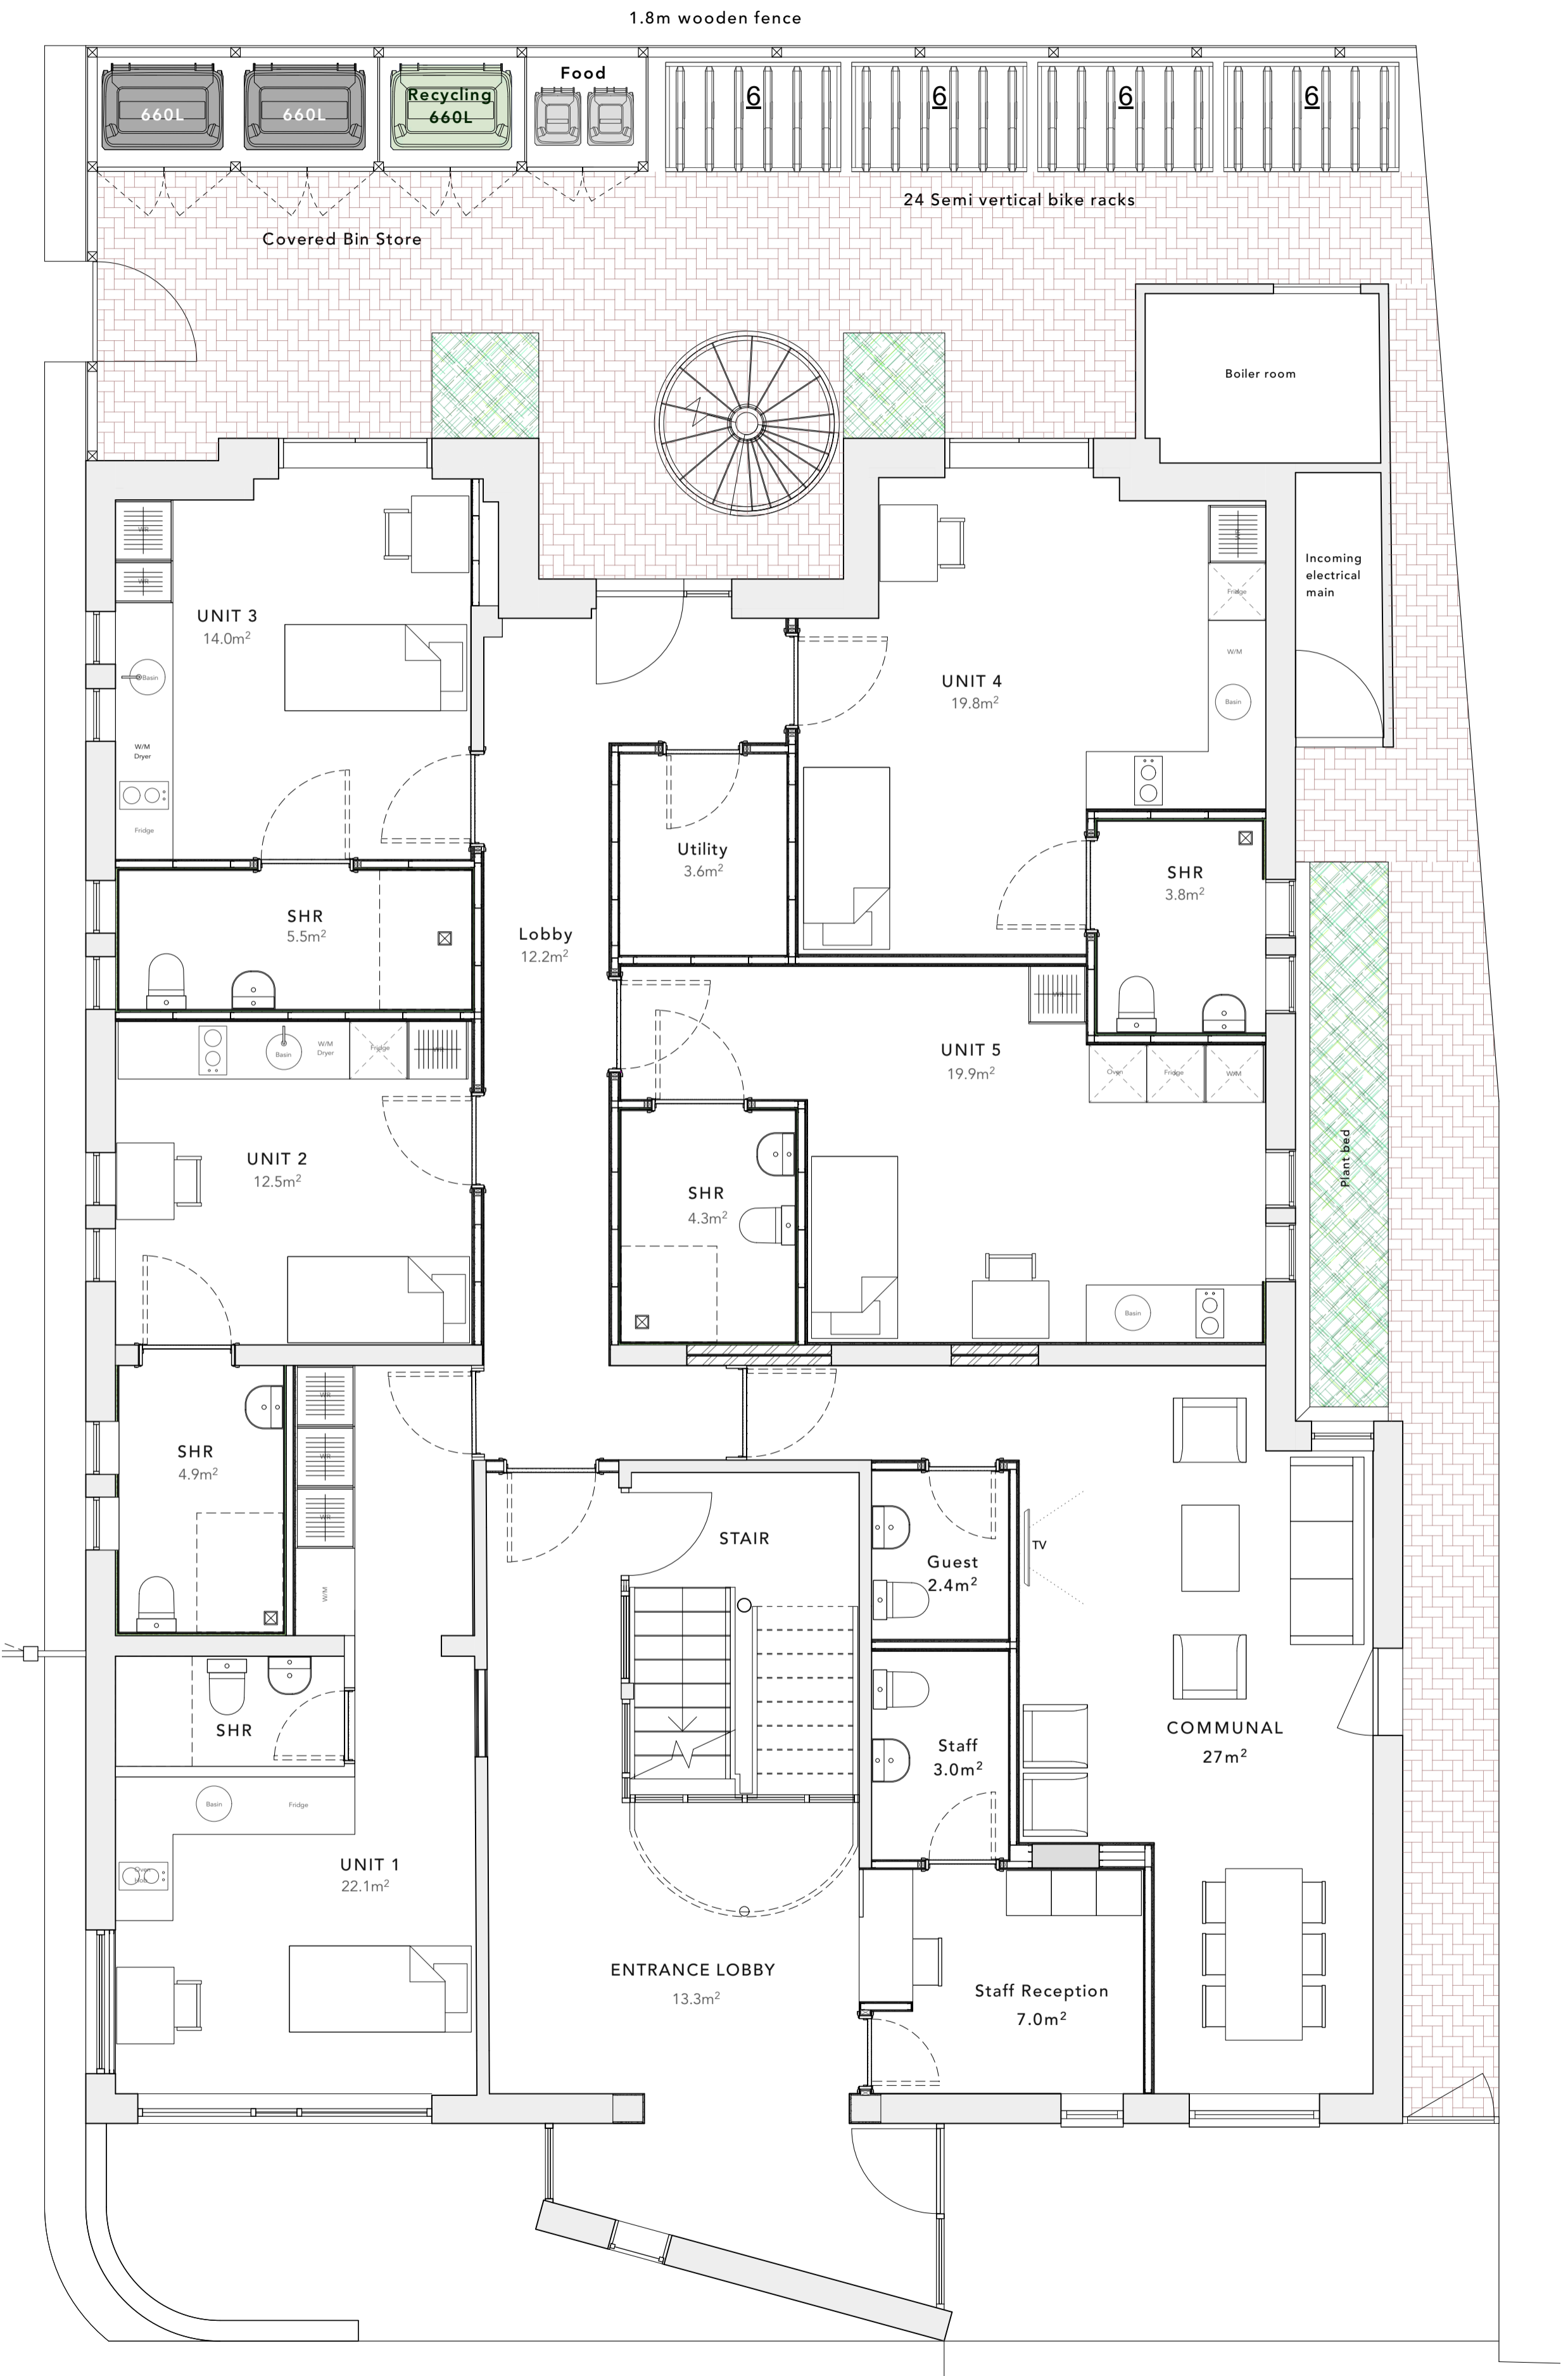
1.8m wooden fence

660L
660L
Recycling
660L
Food
6
6
6
6

24 Semi vertical bike racks

Covered Bin Store

Boiler room

Incoming electrical main

UNIT 3
14.0m$^2$
Basin
W/M
Dryer
Fridge

UNIT 4
19.8m$^2$
Fridge
W/M
Basin

Utility
3.6m$^2$

SHR
3.8m$^2$

SHR
5.5m$^2$

Lobby
12.2m$^2$

Basin
W/M
Dryer
Fridge

UNIT 5
19.9m$^2$
Oven
Fridge
W/M

UNIT 2
12.5m$^2$

SHR
4.3m$^2$

Plant bed

Basin

SHR
4.9m$^2$

W/M

STAIR

Guest
2.4m$^2$

TV

SHR

Staff
3.0m$^2$

COMMUNAL
27m$^2$

Basin
Fridge

UNIT 1
22.1m$^2$

ENTRANCE LOBBY
13.3m$^2$

Staff Reception
7.0m$^2$